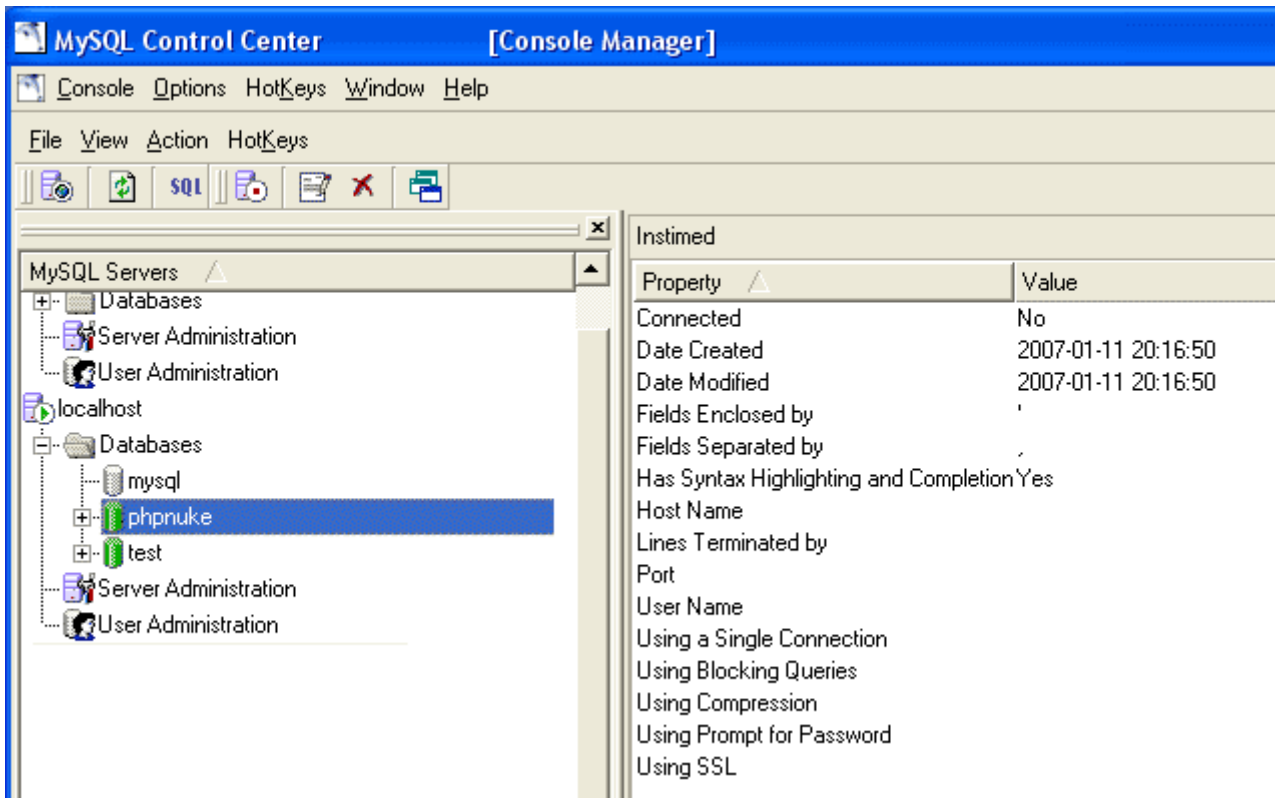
MySQL Control Center [Console Manager]

Console Options HotKeys Window Help

File View Action HotKeys

SQL

MySQL Servers

Databases
Server Administration
User Administration
localhost
Databases
mysql
phpnuke
test
Server Administration
User Administration

Instimed

| Property | Value |
|---|---|
| Connected | No |
| Date Created | 2007-01-11 20:16:50 |
| Date Modified | 2007-01-11 20:16:50 |
| Fields Enclosed by | ' |
| Fields Separated by | , |
| Has Syntax Highlighting and Completion | Yes |
| Host Name | |
| Lines Terminated by | |
| Port | |
| User Name | |
| Using a Single Connection | |
| Using Blocking Queries | |
| Using Compression | |
| Using Prompt for Password | |
| Using SSL | |